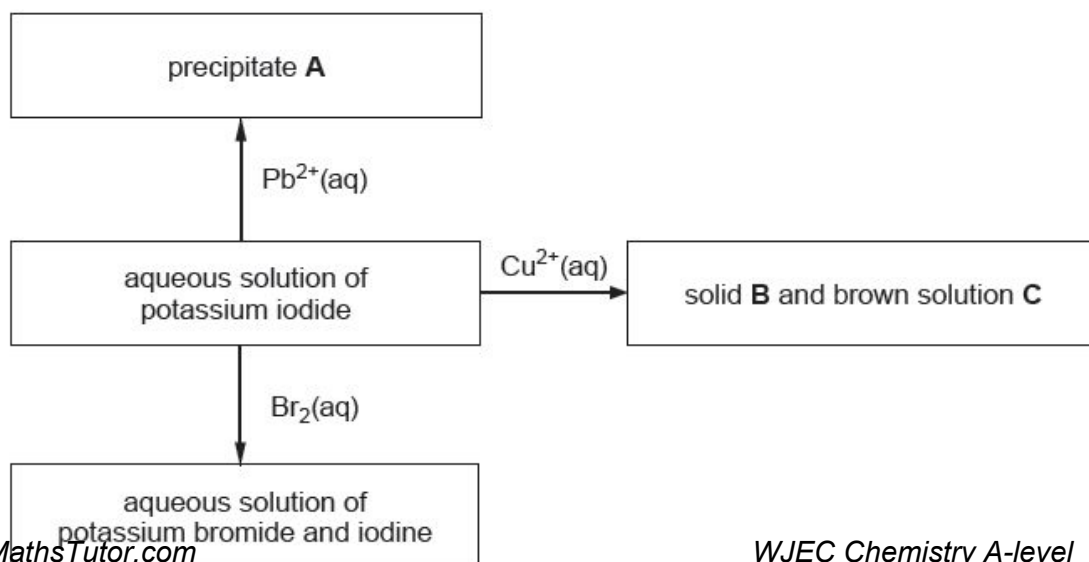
precipitate **A**

$Pb^{2+}$(aq)

aqueous solution of potassium iodide

$Cu^{2+}$(aq)

solid **B** and brown solution **C**

$Br_2$(aq)

aqueous solution of potassium bromide and iodine

MathsTutor.com

WJEC Chemistry A-level